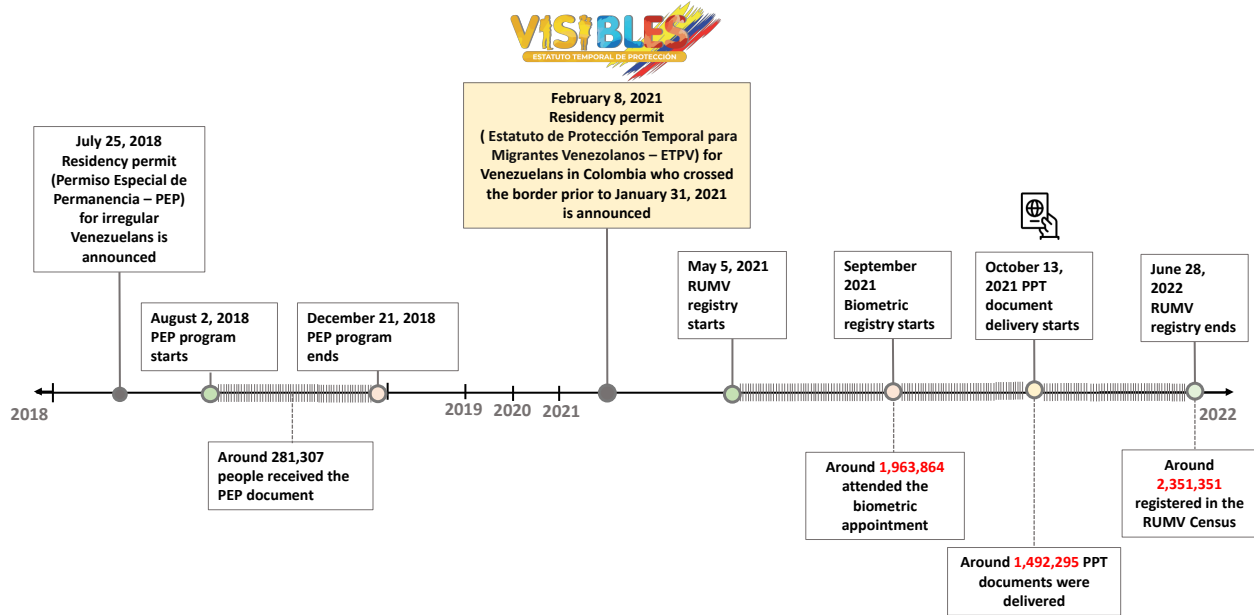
VISIBLES
ESTATUTO TEMPORAL DE PROTECCIÓN

July 25, 2018
Residency permit (Permiso Especial de Permanencia – PEP) for irregular Venezuelans is announced

February 8, 2021
Residency permit
( Estatuto de Protección Temporal para Migrantes Venezolanos – ETPV) for Venezuelans in Colombia who crossed the border prior to January 31, 2021 is announced

August 2, 2018
PEP program starts

December 21, 2018
PEP program ends

May 5, 2021
RUMV registry starts

September 2021
Biometric registry starts

October 13, 2021 PPT document delivery starts

June 28, 2022
RUMV registry ends

2018

2019

2020

2021

2022

Around 281,307 people received the PEP document

Around 1,963,864 attended the biometric appointment

Around 2,351,351 registered in the RUMV Census

Around 1,492,295 PPT documents were delivered